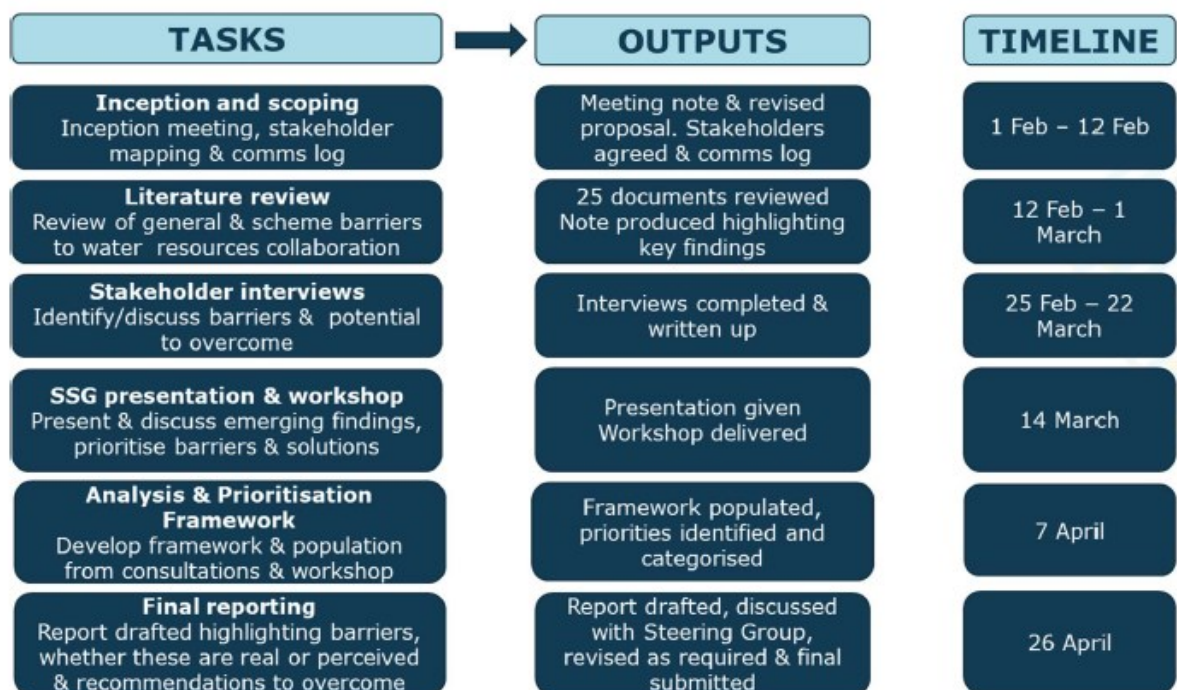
| TASKS | OUTPUTS | TIMELINE |
|---|---|---|
| **Inception and scoping** Inception meeting, stakeholder mapping & comms log | Meeting note & revised proposal. Stakeholders agreed & comms log | 1 Feb – 12 Feb |
| **Literature review** Review of general & scheme barriers to water resources collaboration | 25 documents reviewed Note produced highlighting key findings | 12 Feb – 1 March |
| **Stakeholder interviews** Identify/discuss barriers & potential to overcome | Interviews completed & written up | 25 Feb – 22 March |
| **SSG presentation & workshop** Present & discuss emerging findings, prioritise barriers & solutions | Presentation given Workshop delivered | 14 March |
| **Analysis & Prioritisation Framework** Develop framework & population from consultations & workshop | Framework populated, priorities identified and categorised | 7 April |
| **Final reporting** Report drafted highlighting barriers, whether these are real or perceived & recommendations to overcome | Report drafted, discussed with Steering Group, revised as required & final submitted | 26 April |